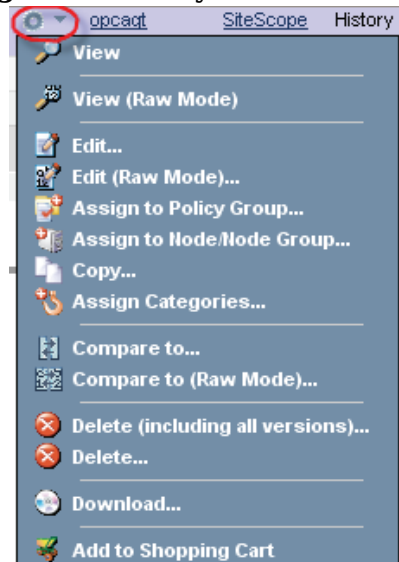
opcagt SiteScope History

View

View (Raw Mode)

Edit...

Edit (Raw Mode)...

Assign to Policy Group...

Assign to Node/Node Group...

Copy...

Assign Categories...

Compare to...

Compare to (Raw Mode)...

Delete (including all versions)...

Delete...

Download...

Add to Shopping Cart